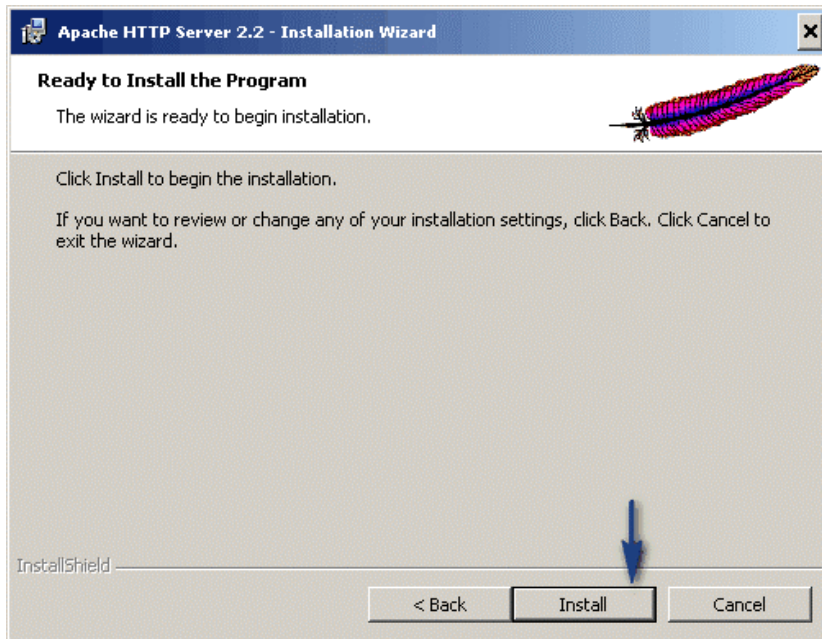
Apache HTTP Server 2.2 - Installation Wizard

Ready to Install the Program

The wizard is ready to begin installation.

Click Install to begin the installation.

If you want to review or change any of your installation settings, click Back. Click Cancel to exit the wizard.

InstallShield

< Back

Install

Cancel